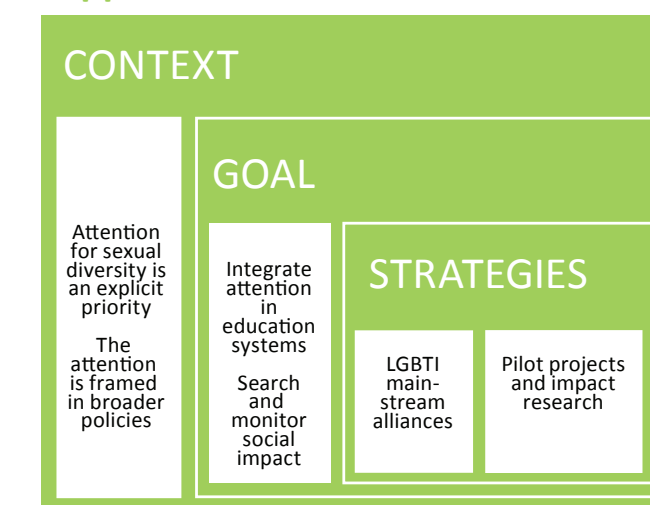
CONTEXT

Attention for sexual diversity is an explicit priority

The attention is framed in broader policies

GOAL

Integrate attention in education systems

Search and monitor social impact

STRATEGIES

LGBTI mainstream alliances

Pilot projects and impact research